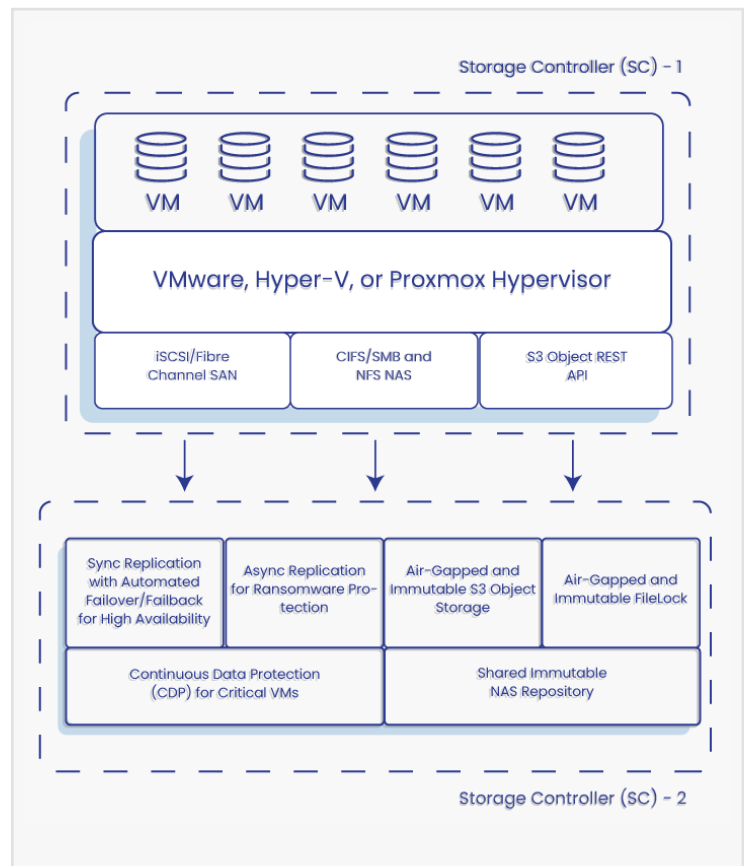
Storage Controller (SC) - 1

VM VM VM VM VM VM

VMware, Hyper-V, or Proxmox Hypervisor

iSCSI/Fibre Channel SAN

CIFS/SMB and NFS NAS

S3 Object REST API

Sync Replication with Automated Failover/Failback for High Availability

Async Replication for Ransomware Protection

Air-Gapped and Immutable S3 Object Storage

Air-Gapped and Immutable FileLock

Continuous Data Protection (CDP) for Critical VMs

Shared Immutable NAS Repository

Storage Controller (SC) - 2